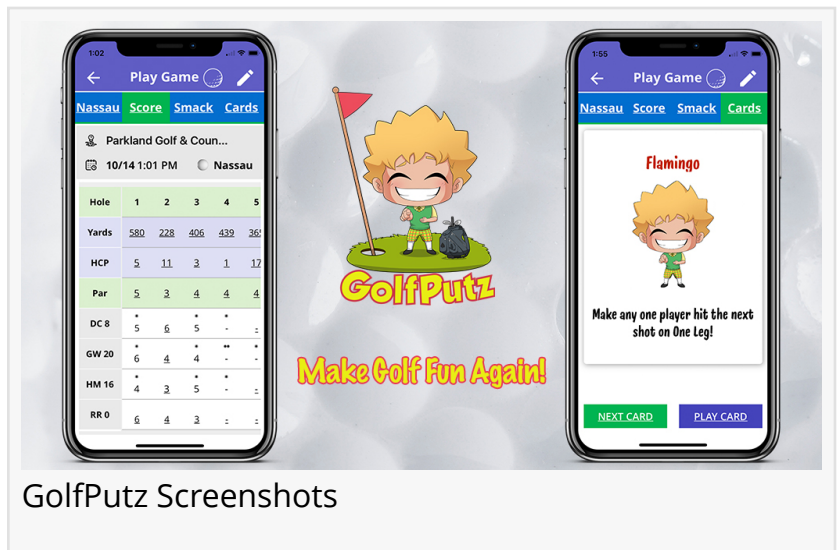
1:02

Play Game

Nassau Score Smack Cards

Parkland Golf & Coun...

10/14 1:01 PM Nassau

| Hole | 1 | 2 | 3 | 4 | 5 |
|---|---|---|---|---|---|
| Yards | 580 | 228 | 406 | 439 | 36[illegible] |
| HCP | 5 | 11 | 3 | 1 | 17 |
| Par | 5 | 3 | 4 | 4 | 4 |
| DC 8 | • 5 | 6 | • 5 | • - | - |
| GW 20 | • 6 | 4 | • 4 | •• - | • - |
| HM 16 | • 4 | 3 | • 5 | • - | • - |
| RR 0 | 6 | 4 | 3 | - | - |

GolfPutz

Make Golf Fun Again!

1:55

Play Game

Nassau Score Smack Cards

Flamingo

Make any one player hit the next shot on One Leg!

NEXT CARD PLAY CARD

GolfPutz Screenshots